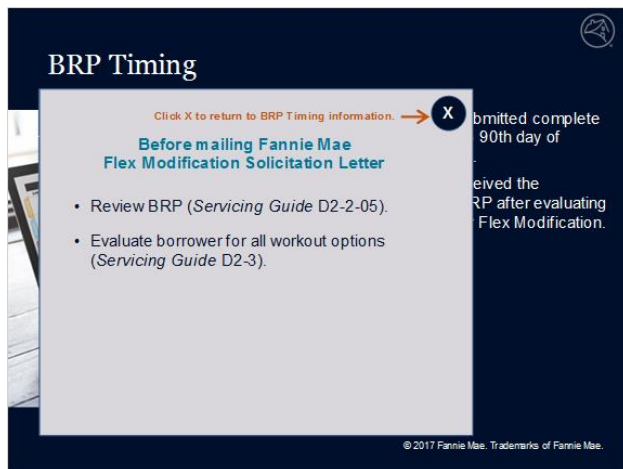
BRP Timing

Click X to return to BRP Timing information.

X

Before mailing Fannie Mae Flex Modification Solicitation Letter

• Review BRP (*Servicing Guide* D2-2-05).

• Evaluate borrower for all workout options (*Servicing Guide* D2-3).

bmitted complete
90th day of

eived the
RP after evaluating
Flex Modification.

© 2017 Fannie Mae. Trademarks of Fannie Mae.